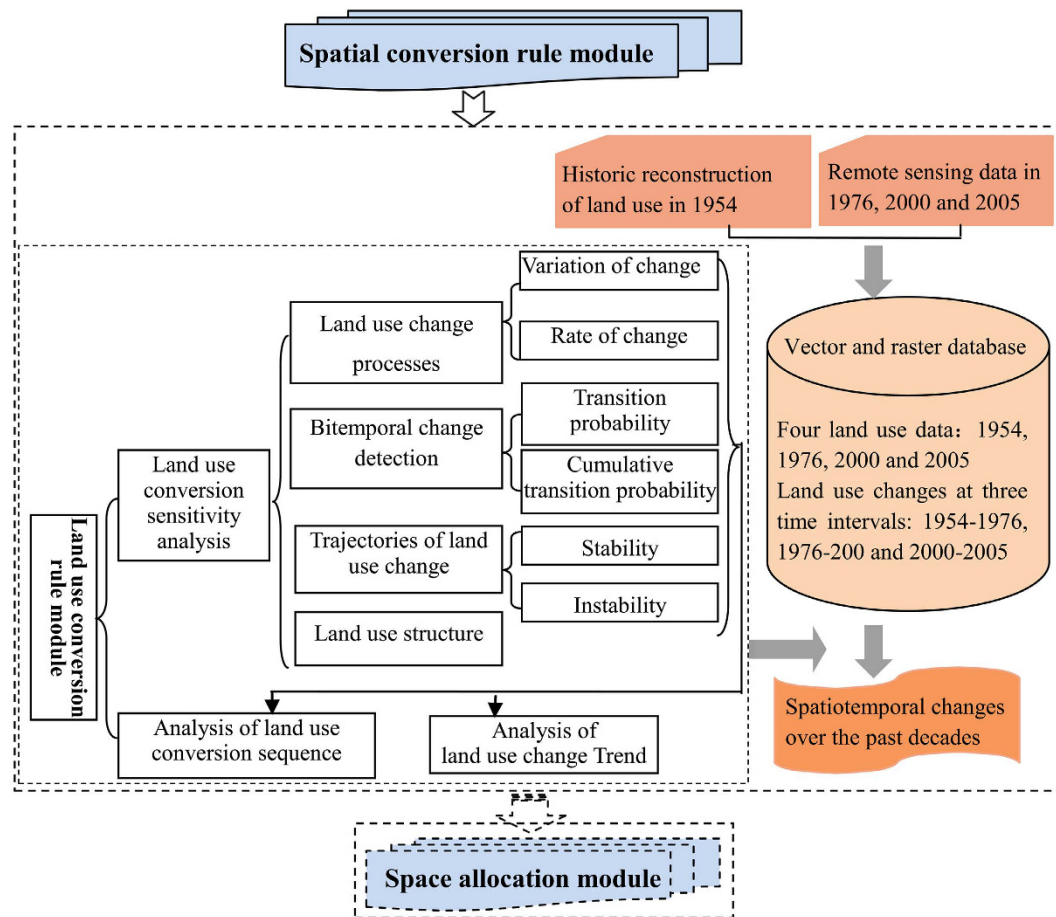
Spatial conversion rule module

Historic reconstruction of land use in 1954

Remote sensing data in 1976, 2000 and 2005

Vector and raster database

Four land use data：1954, 1976, 2000 and 2005
Land use changes at three time intervals: 1954-1976, 1976-200 and 2000-2005

Spatiotemporal changes over the past decades

Land use conversion rule module

Land use conversion sensitivity analysis

Land use change processes

Variation of change

Rate of change

Bitemporal change detection

Transition probability

Cumulative transition probability

Trajectories of land use change

Stability

Instability

Land use structure

Analysis of land use conversion sequence

Analysis of land use change Trend

Space allocation module